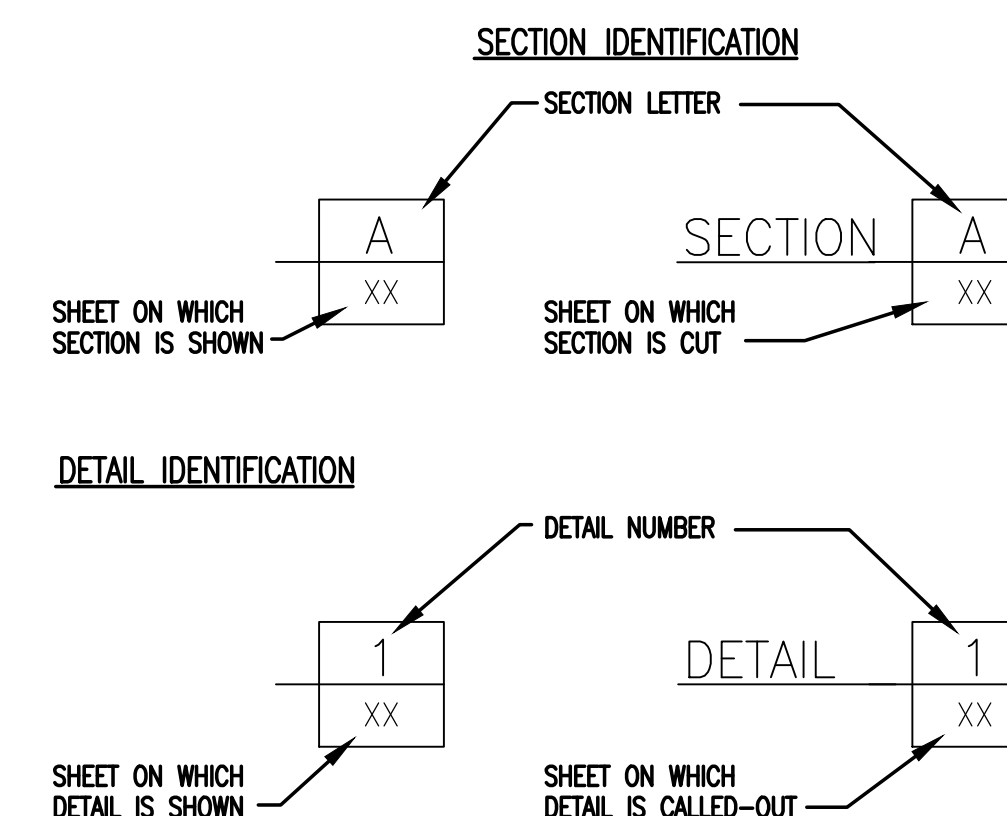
SECTION IDENTIFICATION

SECTION LETTER

A

XX

SHEET ON WHICH SECTION IS SHOWN

SECTION

A

XX

SHEET ON WHICH SECTION IS CUT

DETAIL IDENTIFICATION

DETAIL NUMBER

1

XX

SHEET ON WHICH DETAIL IS SHOWN

DETAIL

1

XX

SHEET ON WHICH DETAIL IS CALLED-OUT